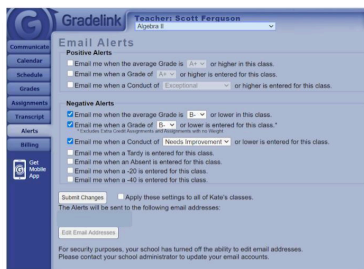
Gradelink Teacher: Scott Ferguson
Algebra II

Communicate
Calendar
Schedule
Grades
Assignments
Transcript
Alerts
Billing
Get Mobile App

Email Alerts
Positive Alerts
Email me when the average Grade is A+ or higher in this class.
Email me when a Grade of A+ or higher is entered for this class.
Email me when a Conduct of Exceptional or higher is entered for this class.

Negative Alerts
Email me when the average Grade is B- or lower in this class.
Email me when a Grade of B- or lower is entered for this class.*
* Excludes Extra Credit Assignments and Assignments with no Weight.
Email me when a Conduct of Needs Improvement or lower is entered for this class.
Email me when a Tardy is entered for this class.
Email me when an Absent is entered for this class.
Email me when a -20 is entered for this class.
Email me when a -40 is entered for this class.

Submit Changes Apply these settings to all of Kate's classes.
The Alerts will be sent to the following email addresses:

Edit Email Addresses

For security purposes, your school has turned off the ability to edit email addresses. Please contact your school administrator to update your email accounts.